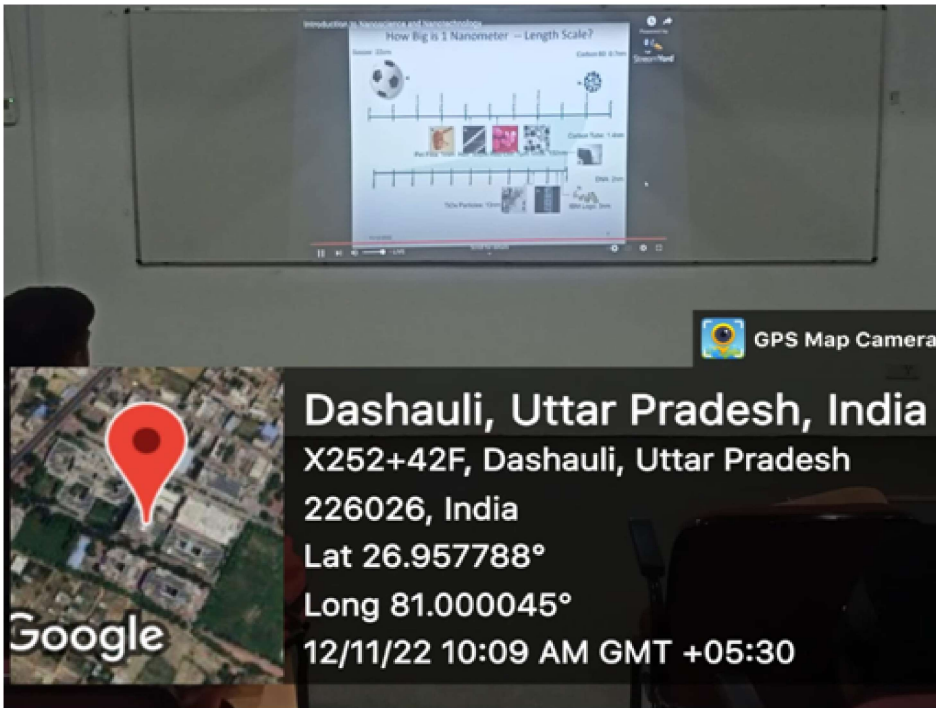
Introduction to Nanoscience and Nanotechnology

How Big is 1 Nanometer -- Length Scale?

Soccer: 22cm

Carbon 60: 0.7nm

Carbon Tube: 1.4nm

DNA: 2nm

TiO₂ Particles: 10nm

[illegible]

StreamYard

GPS Map Camera

Dashauli, Uttar Pradesh, India
X252+42F, Dashauli, Uttar Pradesh 226026, India
Lat 26.957788°
Long 81.000045°
12/11/22 10:09 AM GMT +05:30

Google